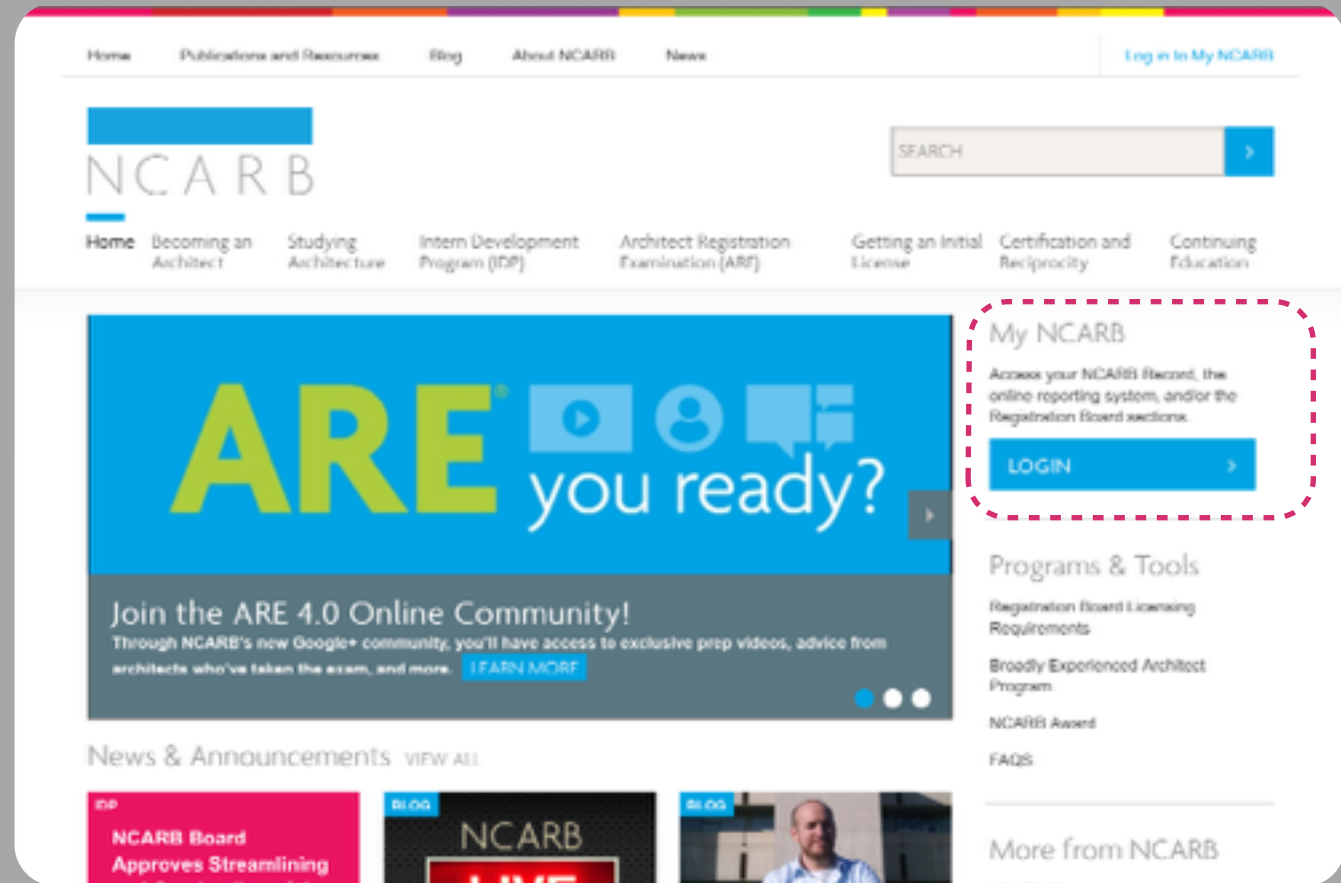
Home Publications and Resources Blog About NCARB News Log in to My NCARB

NCARB

SEARCH

Home Becoming an Architect Studying Architecture Intern Development Program (IDP) Architect Registration Examination (ARE) Getting an Initial License Certification and Reciprocity Continuing Education

ARE® you ready?

Join the ARE 4.0 Online Community!
Through NCARB's new Google+ community, you'll have access to exclusive prep videos, advice from architects who've taken the exam, and more. LEARN MORE

My NCARB
Access your NCARB Record, the online reporting system, and/or the Registration Board sections.
LOGIN

Programs & Tools
Registration Board Licensing Requirements
Broadly Experienced Architect Program
NCARB Award
FAQS

More from NCARB

News & Announcements VIEW ALL

IDP
NCARB Board Approves Streamlining

BLOG
NCARB
LIVE

BLOG